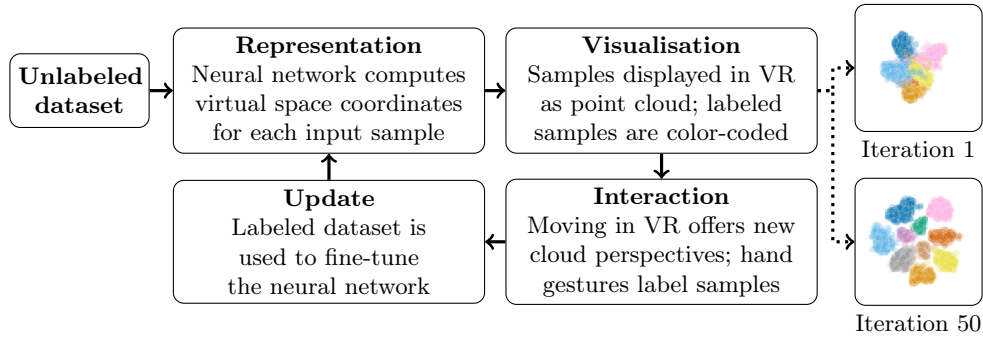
Unlabeled dataset

Representation
Neural network computes virtual space coordinates for each input sample

Visualisation
Samples displayed in VR as point cloud; labeled samples are color-coded

Iteration 1

Update
Labeled dataset is used to fine-tune the neural network

Interaction
Moving in VR offers new cloud perspectives; hand gestures label samples

Iteration 50